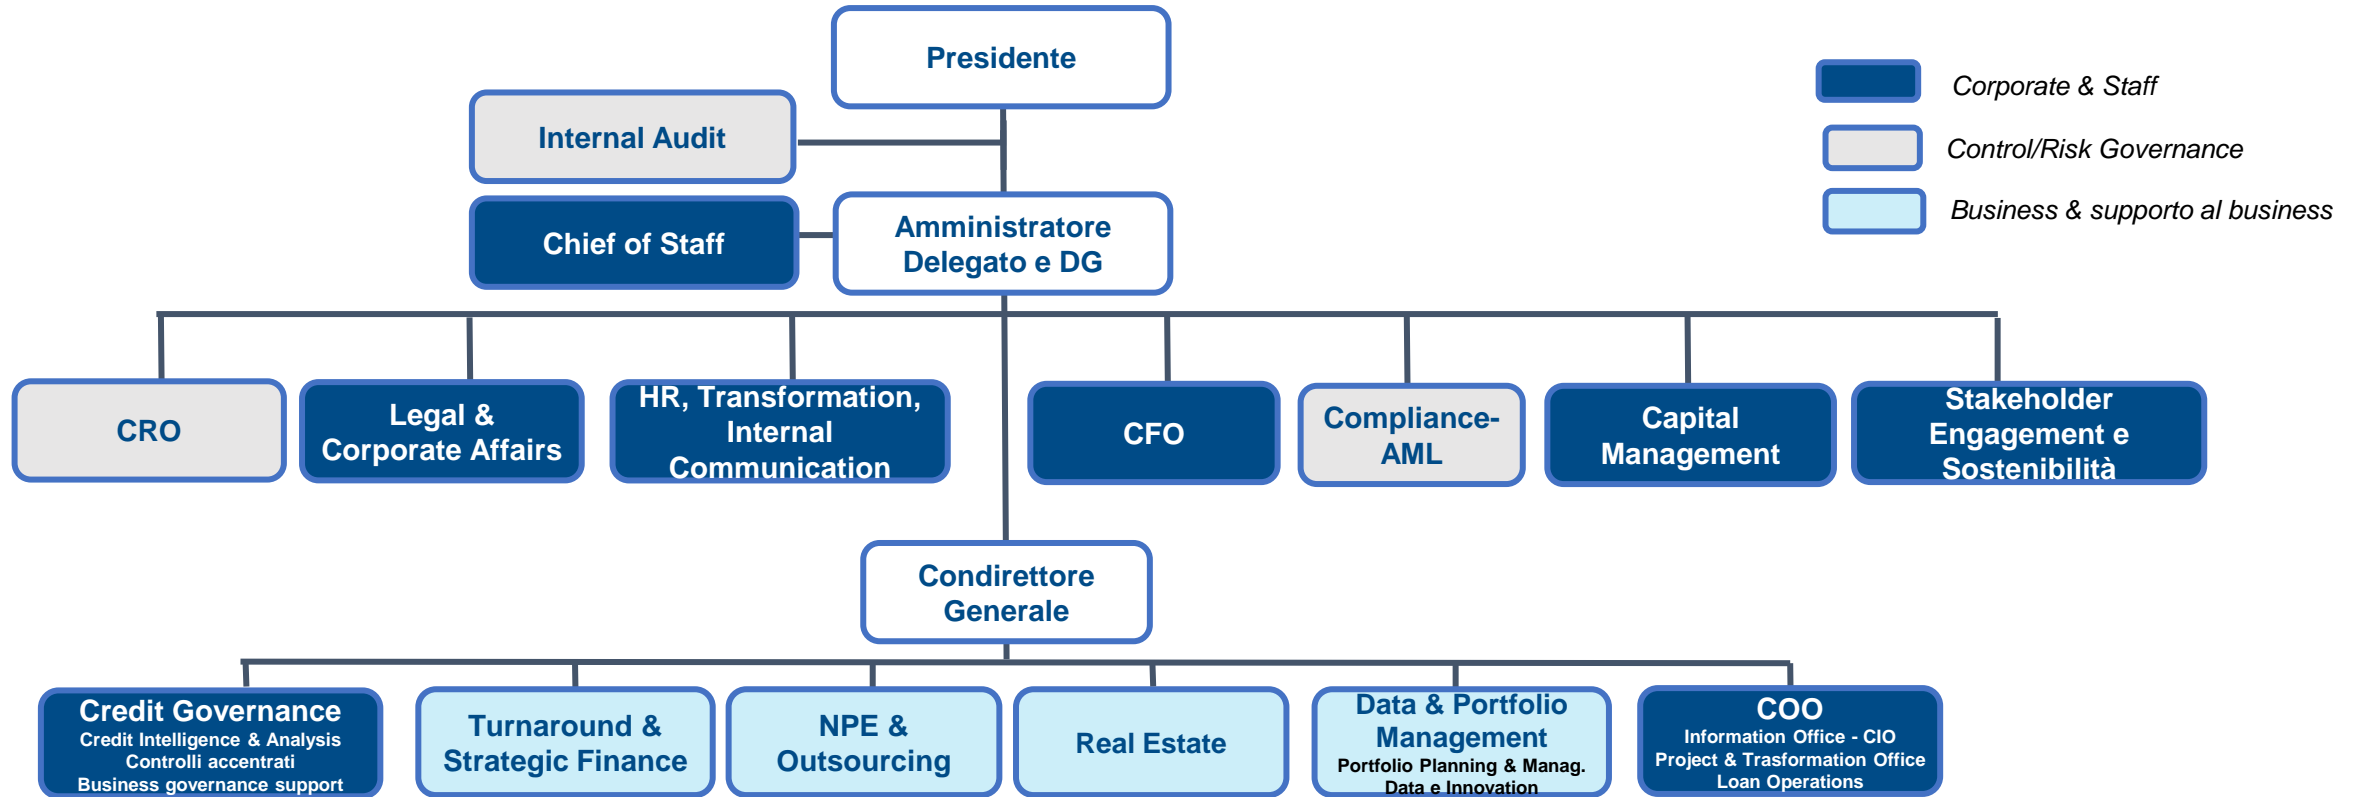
Presidente

Internal Audit

Chief of Staff

Amministratore Delegato e DG

Corporate & Staff

Control/Risk Governance

Business & supporto al business

CRO

Legal & Corporate Affairs

HR, Transformation, Internal Communication

CFO

Compliance-AML

Capital Management

Stakeholder Engagement e Sostenibilità

Condirettore Generale

Credit Governance
Credit Intelligence & Analysis
Controlli accentrati
Business governance support

Turnaround & Strategic Finance

NPE & Outsourcing

Real Estate

Data & Portfolio Management
Portfolio Planning & Manag.
Data e Innovation

COO
Information Office - CIO
Project & Trasformation Office
Loan Operations